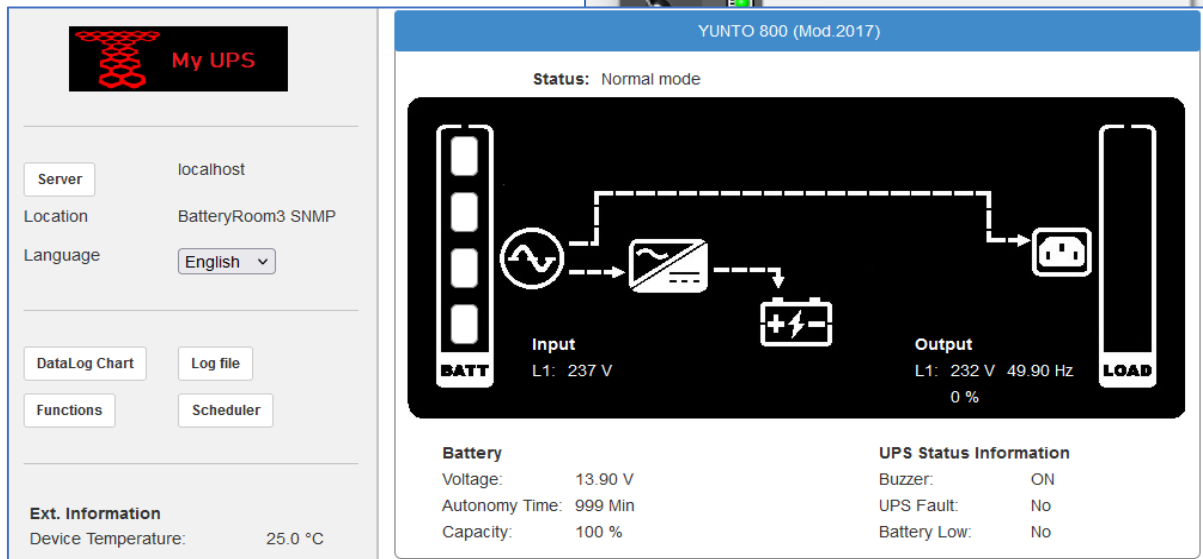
My UPS

Server localhost

Location BatteryRoom3 SNMP

Language English

DataLog Chart Log file

Functions Scheduler

Ext. Information

Device Temperature: 25.0 °C

YUNTO 800 (Mod.2017)

Status: Normal mode

BATT

Input
L1: 237 V

Output
L1: 232 V 49.90 Hz
0 %

LOAD

Battery

| | |
|---|---|
| Voltage: | 13.90 V |
| Autonomy Time: | 999 Min |
| Capacity: | 100 % |

UPS Status Information

| | |
|---|---|
| Buzzer: | ON |
| UPS Fault: | No |
| Battery Low: | No |